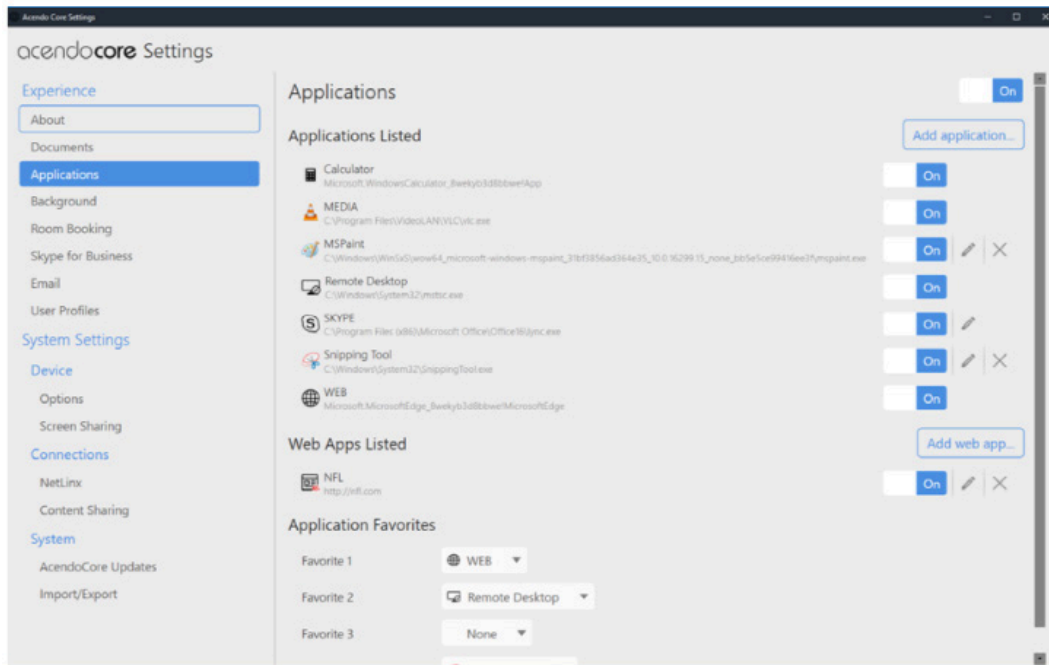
Acendo Core Settings

acendocore Settings

Experience
About
Documents
Applications
Background
Room Booking
Skype for Business
Email
User Profiles
System Settings
Device
Options
Screen Sharing
Connections
NetLinx
Content Sharing
System
AcendoCore Updates
Import/Export

Applications
On

Applications Listed
Add application...

Calculator
Microsoft.WindowsCalculator_8wekyb3d8bbwe!App
On

MEDIA
C:\Program Files\VideoLAN\VLC\vlc.exe
On

MSPaint
C:\Windows\WinSxS\wow64_microsoft-windows-mspaint_31bf3856ad364e35_10.0.16299.15_none_bb5e5ce9941 6ee3f\mspaint.exe
On

Remote Desktop
C:\Windows\System32\mstsc.exe
On

SKYPE
C:\Program Files (x86)\Microsoft Office\Office16\lync.exe
On

Snipping Tool
C:\Windows\System32\SnippingTool.exe
On

WEB
Microsoft.MicrosoftEdge_8wekyb3d8bbwe!MicrosoftEdge
On

Web Apps Listed
Add web app...

NFL
http://nfl.com
On

Application Favorites
Favorite 1 WEB
Favorite 2 Remote Desktop
Favorite 3 None